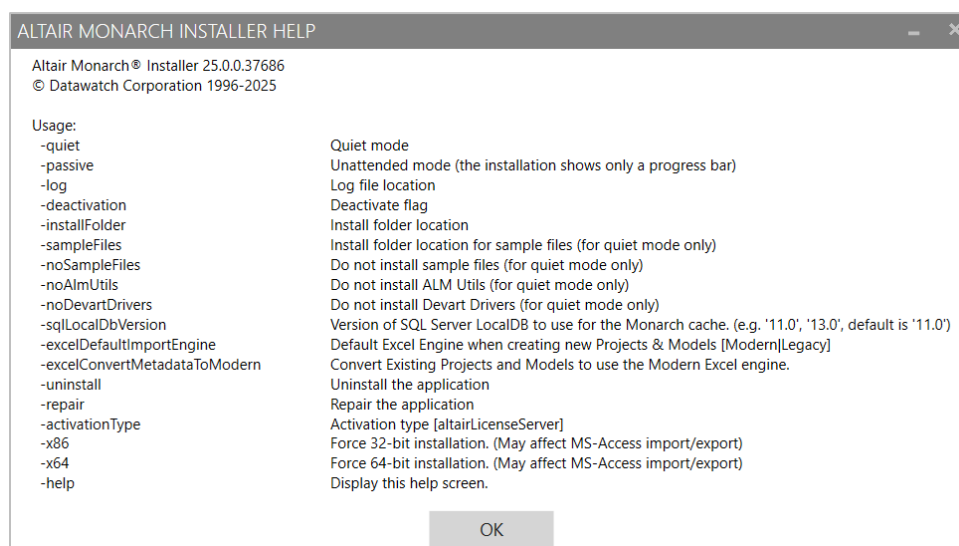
ALTAIR MONARCH INSTALLER HELP

Altair Monarch® Installer 25.0.0.37686
© Datawatch Corporation 1996-2025

Usage:

| | |
|---|---|
| -quiet | Quiet mode |
| -passive | Unattended mode (the installation shows only a progress bar) |
| -log | Log file location |
| -deactivation | Deactivate flag |
| -installFolder | Install folder location |
| -sampleFiles | Install folder location for sample files (for quiet mode only) |
| -noSampleFiles | Do not install sample files (for quiet mode only) |
| -noAlmUtils | Do not install ALM Utils (for quiet mode only) |
| -noDevartDrivers | Do not install Devart Drivers (for quiet mode only) |
| -sqlLocalDbVersion | Version of SQL Server LocalDB to use for the Monarch cache. (e.g. '11.0', '13.0', default is '11.0') |
| -excelDefaultImportEngine | Default Excel Engine when creating new Projects & Models [Modern\|Legacy] |
| -excelConvertMetadataToModern | Convert Existing Projects and Models to use the Modern Excel engine. |
| -uninstall | Uninstall the application |
| -repair | Repair the application |
| -activationType | Activation type [altairLicenseServer] |
| -x86 | Force 32-bit installation. (May affect MS-Access import/export) |
| -x64 | Force 64-bit installation. (May affect MS-Access import/export) |
| -help | Display this help screen. |

OK